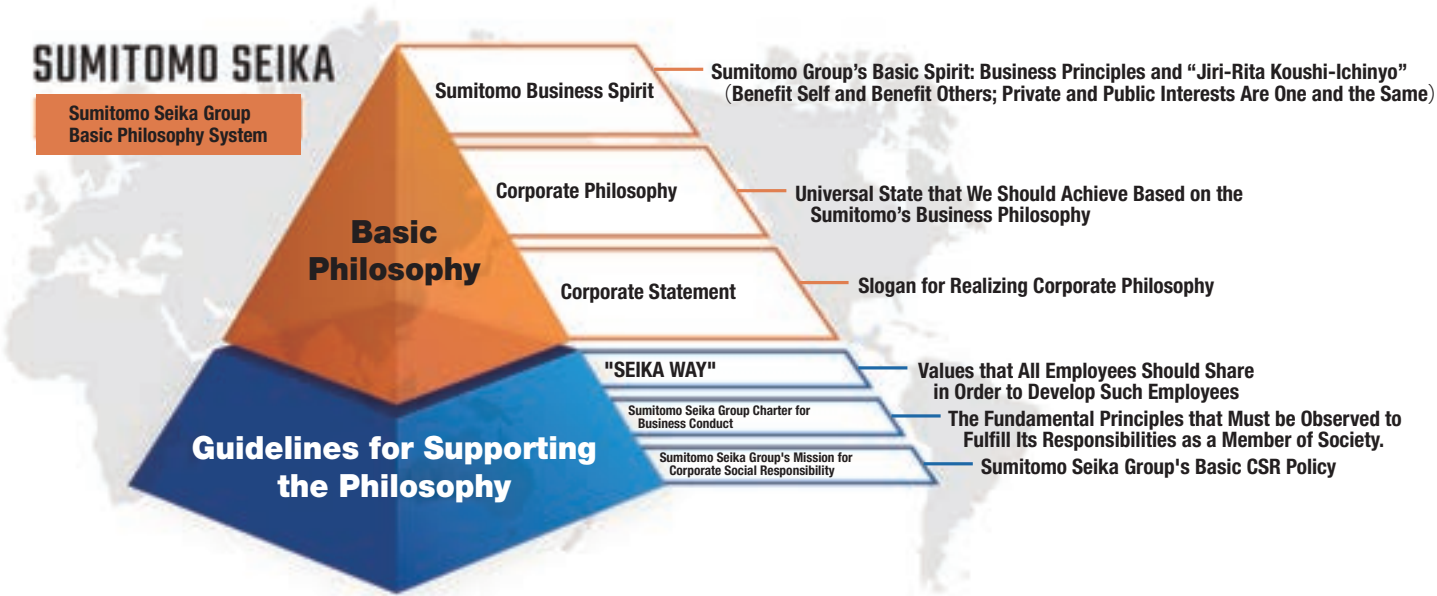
SUMITOMO SEIKA

Sumitomo Seika Group Basic Philosophy System

Basic Philosophy

Sumitomo Business Spirit

Sumitomo Group's Basic Spirit: Business Principles and "Jiri-Rita Koushi-Ichinyo" (Benefit Self and Benefit Others; Private and Public Interests Are One and the Same)

Corporate Philosophy

Universal State that We Should Achieve Based on the Sumitomo's Business Philosophy

Corporate Statement

Slogan for Realizing Corporate Philosophy

Guidelines for Supporting the Philosophy

"SEIKA WAY"

Values that All Employees Should Share in Order to Develop Such Employees

Sumitomo Seika Group Charter for Business Conduct

The Fundamental Principles that Must be Observed to Fulfill Its Responsibilities as a Member of Society.

Sumitomo Seika Group's Mission for Corporate Social Responsibility

Sumitomo Seika Group's Basic CSR Policy